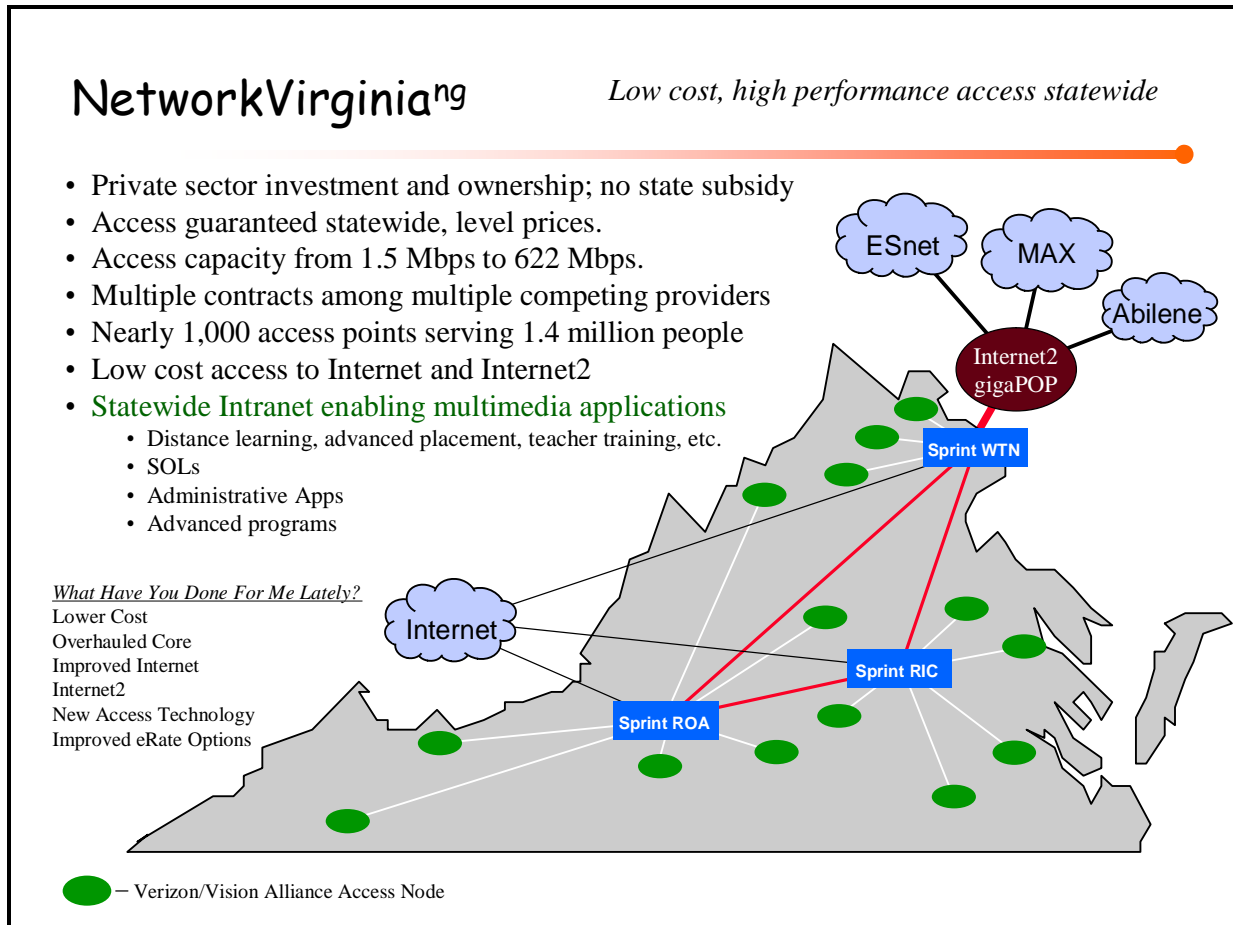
NetworkVirginia$^{ng}$

Low cost, high performance access statewide

- Private sector investment and ownership; no state subsidy
- Access guaranteed statewide, level prices.
- Access capacity from 1.5 Mbps to 622 Mbps.
- Multiple contracts among multiple competing providers
- Nearly 1,000 access points serving 1.4 million people
- Low cost access to Internet and Internet2
- Statewide Intranet enabling multimedia applications
  - Distance learning, advanced placement, teacher training, etc.
  - SOLs
  - Administrative Apps
  - Advanced programs

ESnet

MAX

Abilene

Internet2 gigaPOP

Sprint WTN

Internet

Sprint RIC

Sprint ROA

What Have You Done For Me Lately?
Lower Cost
Overhauled Core
Improved Internet
Internet2
New Access Technology
Improved eRate Options

– Verizon/Vision Alliance Access Node